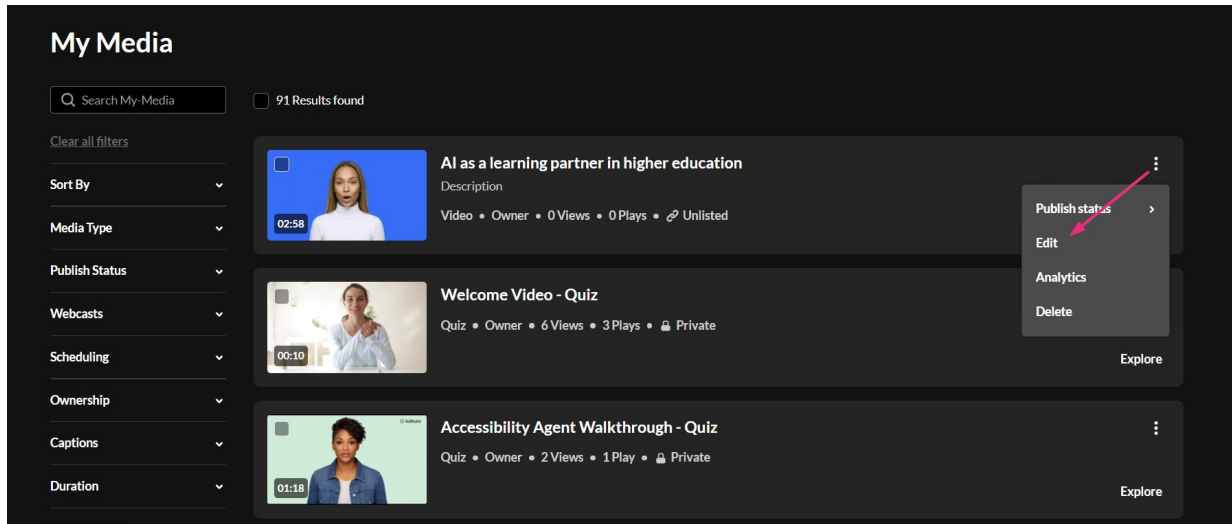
My Media

Search My-Media

Clear all filters

Sort By

Media Type

Publish Status

Webcasts

Scheduling

Ownership

Captions

Duration

91 Results found

02:58

AI as a learning partner in higher education

Description

Video • Owner • 0 Views • 0 Plays • Unlisted

Publish status

Edit

Analytics

Delete

00:10

Welcome Video - Quiz

Quiz • Owner • 6 Views • 3 Plays • Private

Explore

01:18

Accessibility Agent Walkthrough - Quiz

Quiz • Owner • 2 Views • 1 Play • Private

Explore